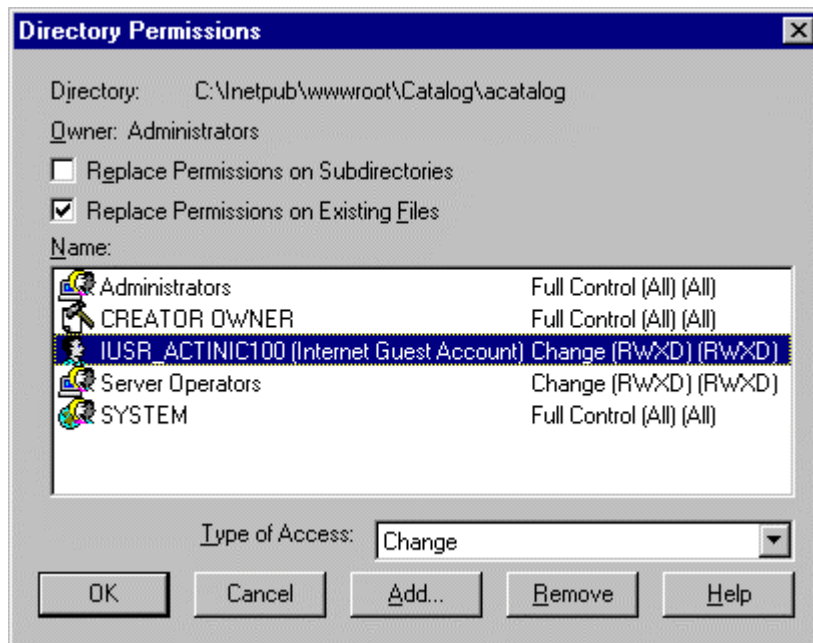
Directory Permissions

Directory: C:\Inetpub\wwwroot\Catalog\acatalog

Owner: Administrators

Replace Permissions on Subdirectories

Replace Permissions on Existing Files

Name:

| | |
|---|---|
| Administrators | Full Control (All) (All) |
| CREATOR OWNER | Full Control (All) (All) |
| IUSR_ACTINIC100 (Internet Guest Account) | Change (RWXD) (RWXD) |
| Server Operators | Change (RWXD) (RWXD) |
| SYSTEM | Full Control (All) (All) |

Type of Access: Change

OK Cancel Add... Remove Help